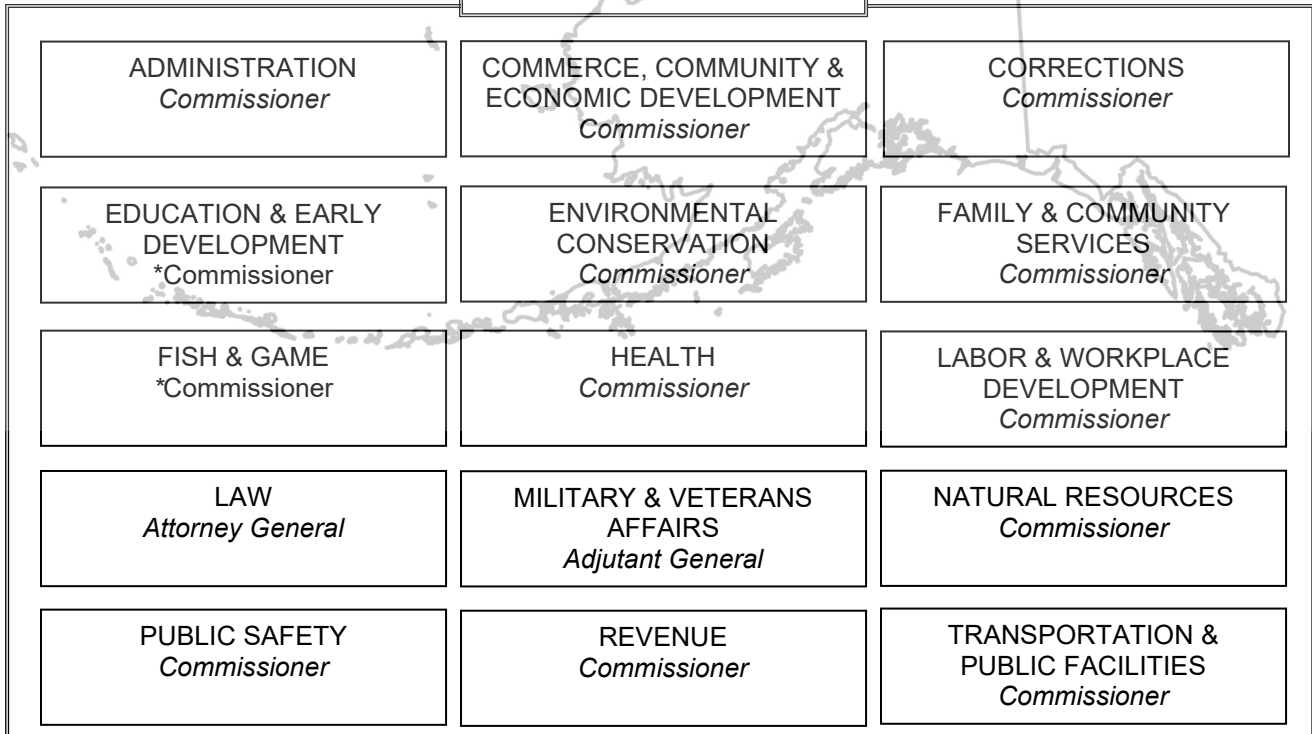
ADMINISTRATION
*Commissioner*

COMMERCE, COMMUNITY & ECONOMIC DEVELOPMENT
*Commissioner*

CORRECTIONS
*Commissioner*

EDUCATION & EARLY DEVELOPMENT
*Commissioner

ENVIRONMENTAL CONSERVATION
*Commissioner*

FAMILY & COMMUNITY SERVICES
*Commissioner*

FISH & GAME
*Commissioner

HEALTH
*Commissioner*

LABOR & WORKPLACE DEVELOPMENT
*Commissioner*

LAW
*Attorney General*

MILITARY & VETERANS AFFAIRS
*Adjutant General*

NATURAL RESOURCES
*Commissioner*

PUBLIC SAFETY
*Commissioner*

REVENUE
*Commissioner*

TRANSPORTATION & PUBLIC FACILITIES
*Commissioner*